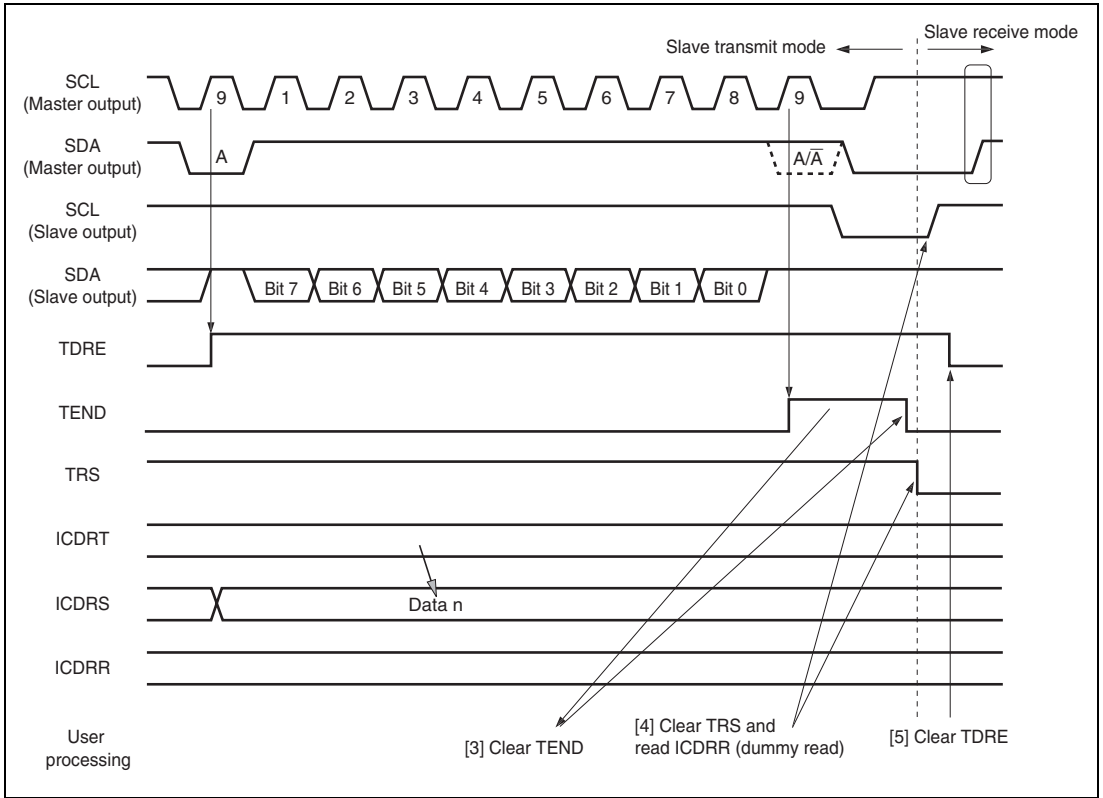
Slave transmit mode

Slave receive mode

SCL (Master output)

9

1

2

3

4

5

6

7

8

9

SDA (Master output)

A

$A/\overline{A}$

SCL (Slave output)

SDA (Slave output)

Bit 7

Bit 6

Bit 5

Bit 4

Bit 3

Bit 2

Bit 1

Bit 0

TDRE

TEND

TRS

ICDRT

ICDRS

Data n

ICDRR

User processing

[3] Clear TEND

[4] Clear TRS and read ICDRR (dummy read)

[5] Clear TDRE